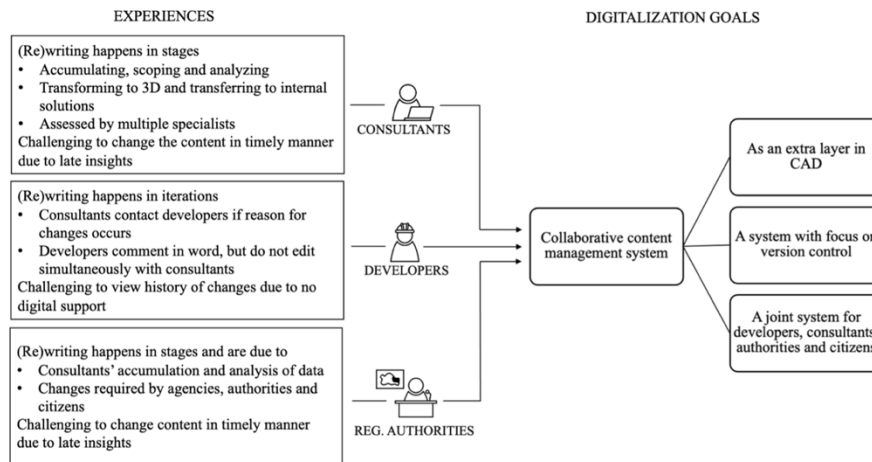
EXPERIENCES

DIGITALIZATION GOALS

(Re)writing happens in stages
• Accumulating, scoping and analyzing
• Transforming to 3D and transferring to internal solutions
• Assessed by multiple specialists
Challenging to change the content in timely manner due to late insights

CONSULTANTS

(Re)writing happens in iterations
• Consultants contact developers if reason for changes occurs
• Developers comment in word, but do not edit simultaneously with consultants
Challenging to view history of changes due to no digital support

DEVELOPERS

(Re)writing happens in stages and are due to
• Consultants' accumulation and analysis of data
• Changes required by agencies, authorities and citizens
Challenging to change content in timely manner due to late insights

REG. AUTHORITIES

Collaborative content management system

As an extra layer in CAD

A system with focus o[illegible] version control

A joint system for developers, consultant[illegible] authorities and citizen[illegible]